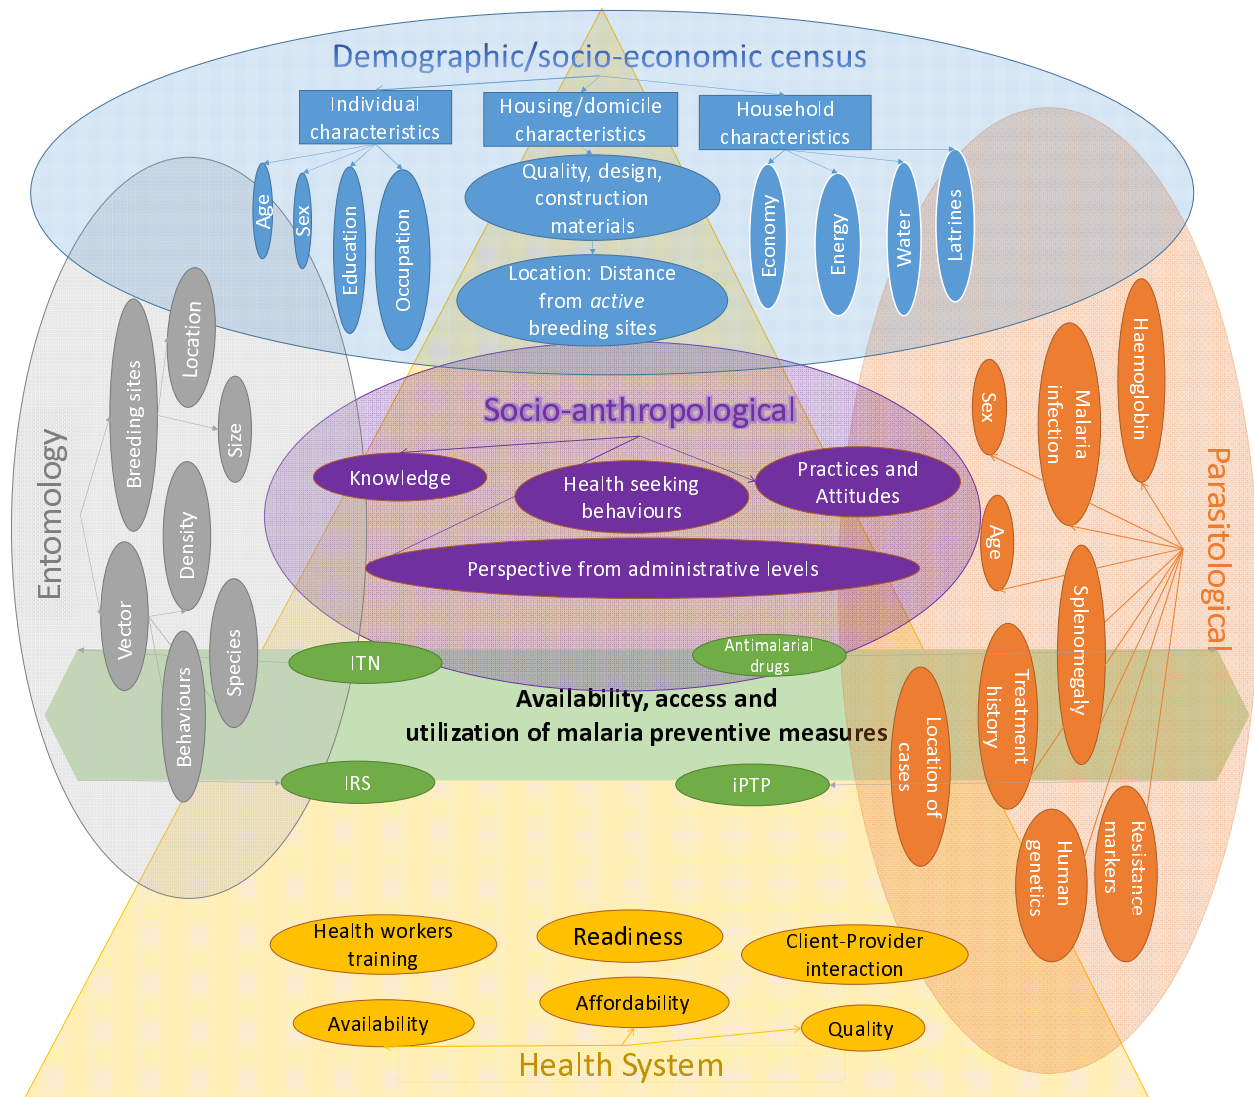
Demographic/socio-economic census

Individual characteristics

Housing/domicile characteristics

Household characteristics

Age

Sex

Education

Occupation

Quality, design, construction materials

Location: Distance from *active* breeding sites

Economy

Energy

Water

Latrines

Entomology

Breeding sites

Location

Size

Density

Vector

Species

Behaviours

Socio-anthropological

Knowledge

Health seeking behaviours

Practices and Attitudes

Perspective from administrative levels

Parasitological

Sex

Malaria infection

Haemoglobin

Age

Splenomegaly

Treatment history

Location of cases

Human genetics

Resistance markers

ITN

Antimalarial drugs

Availability, access and utilization of malaria preventive measures

IRS

iPTP

Health workers training

Readiness

Client-Provider interaction

Availability

Affordability

Quality

Health System